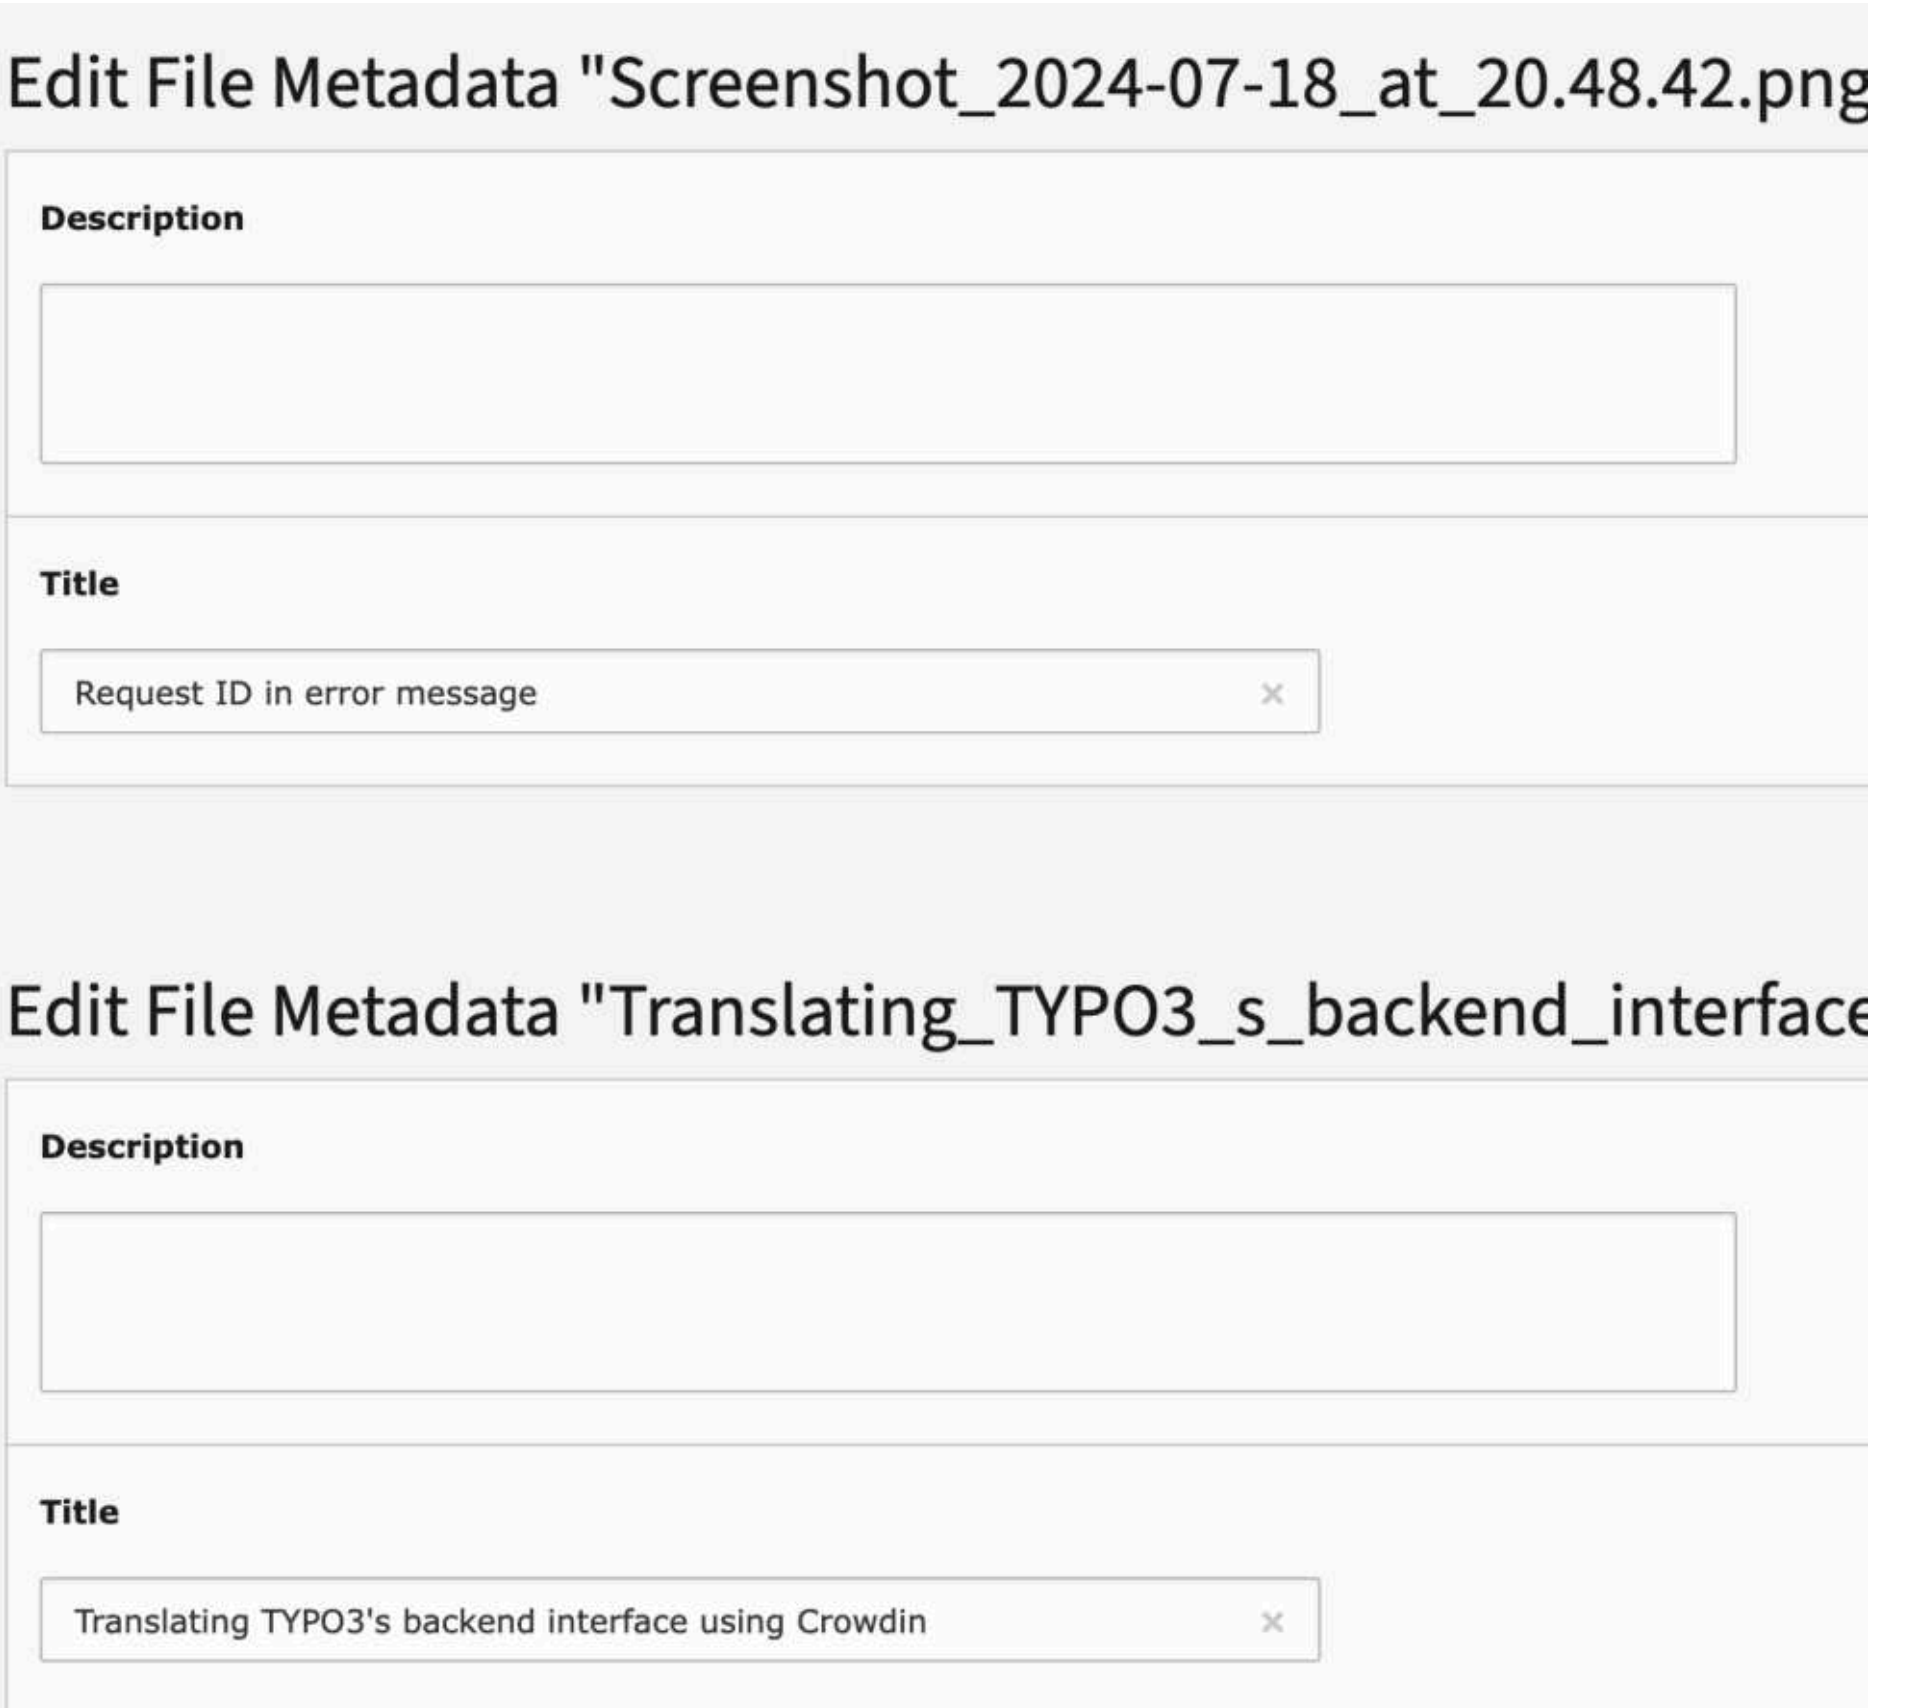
Edit File Metadata "Screenshot_2024-07-18_at_20.48.42.png

Description

Title

Request ID in error message ×

Edit File Metadata "Translating_TYPO3_s_backend_interface

Description

Title

Translating TYPO3's backend interface using Crowdin ×